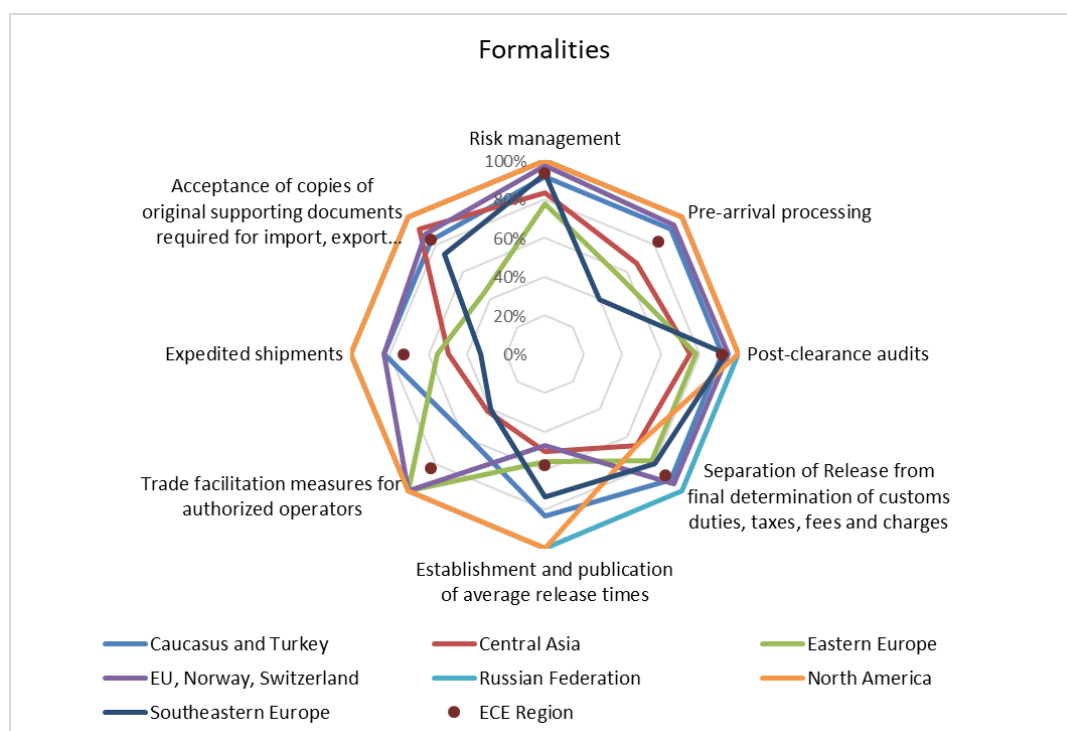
Formalities

Risk management
100%
80%
60%
40%
20%
0%

Pre-arrival processing

Post-clearance audits

Separation of Release from final determination of customs duties, taxes, fees and charges

Establishment and publication of average release times

Trade facilitation measures for authorized operators

Expedited shipments

Acceptance of copies of original supporting documents required for import, export...

Caucasus and Turkey
Central Asia
Eastern Europe
EU, Norway, Switzerland
Russian Federation
North America
Southeastern Europe
ECE Region